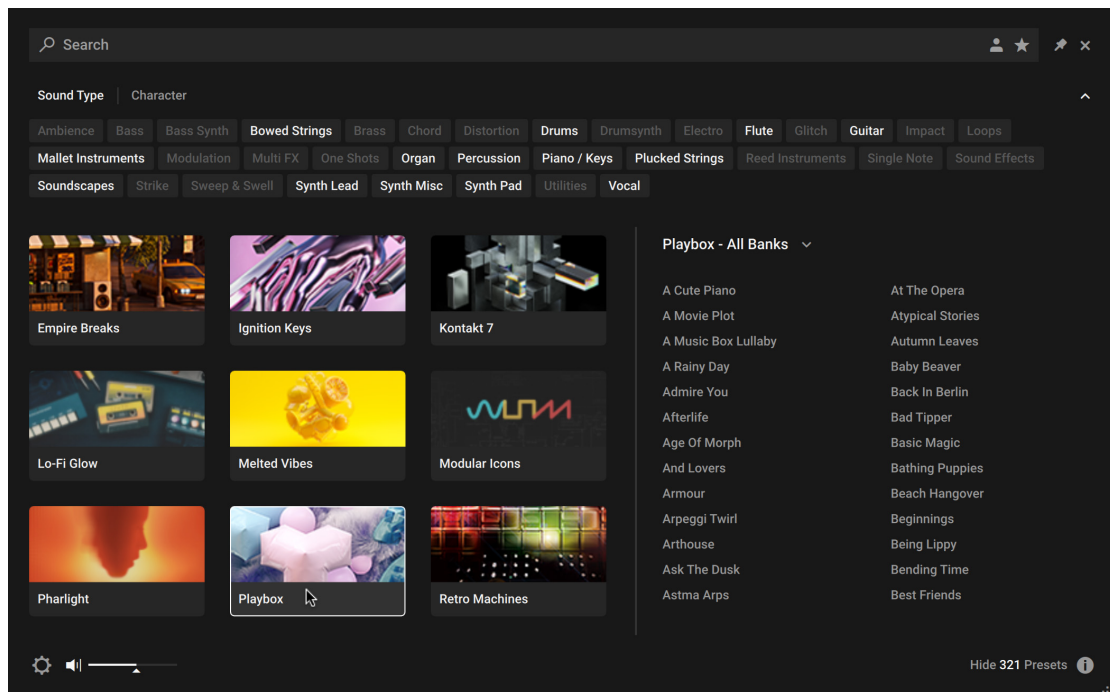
Search

Sound Type Character

Ambience Bass Bass Synth Bowed Strings Brass Chord Distortion Drums Drumsynth Electro Flute Glitch Guitar Impact Loops Mallet Instruments Modulation Multi FX One Shots Organ Percussion Piano / Keys Plucked Strings Reed Instruments Single Note Sound Effects Soundscapes Strike Sweep & Swell Synth Lead Synth Misc Synth Pad Utilities Vocal

Empire Breaks
Ignition Keys
Kontakt 7
Lo-Fi Glow
Melted Vibes
Modular Icons
Pharlight
Playbox
Retro Machines

Playbox - All Banks

A Cute Piano
A Movie Plot
A Music Box Lullaby
A Rainy Day
Admire You
Afterlife
Age Of Morph
And Lovers
Armour
Arpeggi Twirl
Arthouse
Ask The Dusk
Astma Arps

At The Opera
Atypical Stories
Autumn Leaves
Baby Beaver
Back In Berlin
Bad Tipper
Basic Magic
Bathing Puppies
Beach Hangover
Beginnings
Being Lippy
Bending Time
Best Friends

Hide 321 Presets